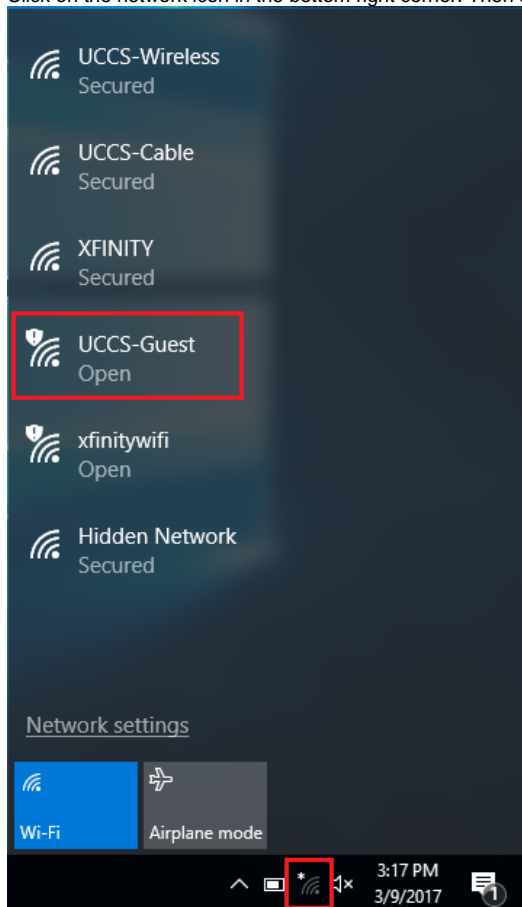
Click on the network icon in the bottom right corner. Then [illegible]

UCCS-Wireless
Secured

UCCS-Cable
Secured

XFINITY
Secured

UCCS-Guest
Open

xfinitywifi
Open

Hidden Network
Secured

Network settings

Wi-Fi

Airplane mode

3:17 PM
3/9/2017

1